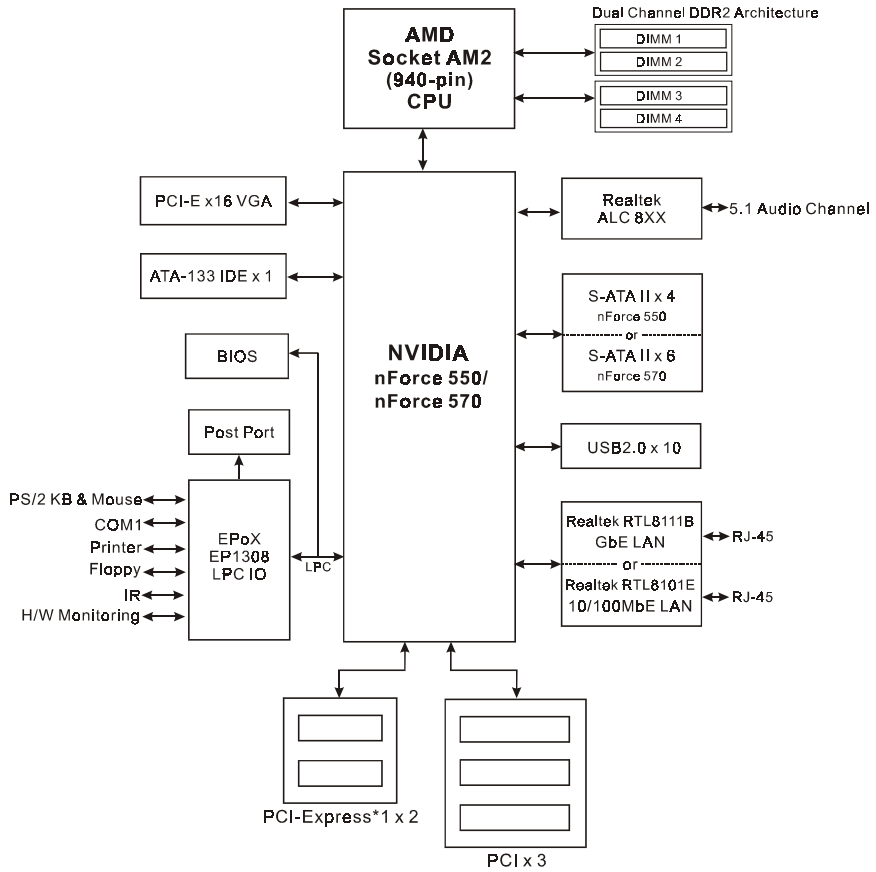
AMD
Socket AM2
(940-pin)
CPU

Dual Channel DDR2 Architecture

DIMM 1
DIMM 2
DIMM 3
DIMM 4

PCI-E x16 VGA

ATA-133 IDE x 1

BIOS

Post Port

NVIDIA
nForce 550/
nForce 570

Realtek
ALC 8XX

5.1 Audio Channel

S-ATA II x 4
nForce 550
or
S-ATA II x 6
nForce 570

USB2.0 x 10

PS/2 KB & Mouse
COM1
Printer
Floppy
IR
H/W Monitoring

EPoX
EP1308
LPC IO

LPC

Realtek RTL8111B
GbE LAN
or
Realtek RTL8101E
10/100MbE LAN

RJ-45
RJ-45

PCI-Express*1 x 2

PCI x 3